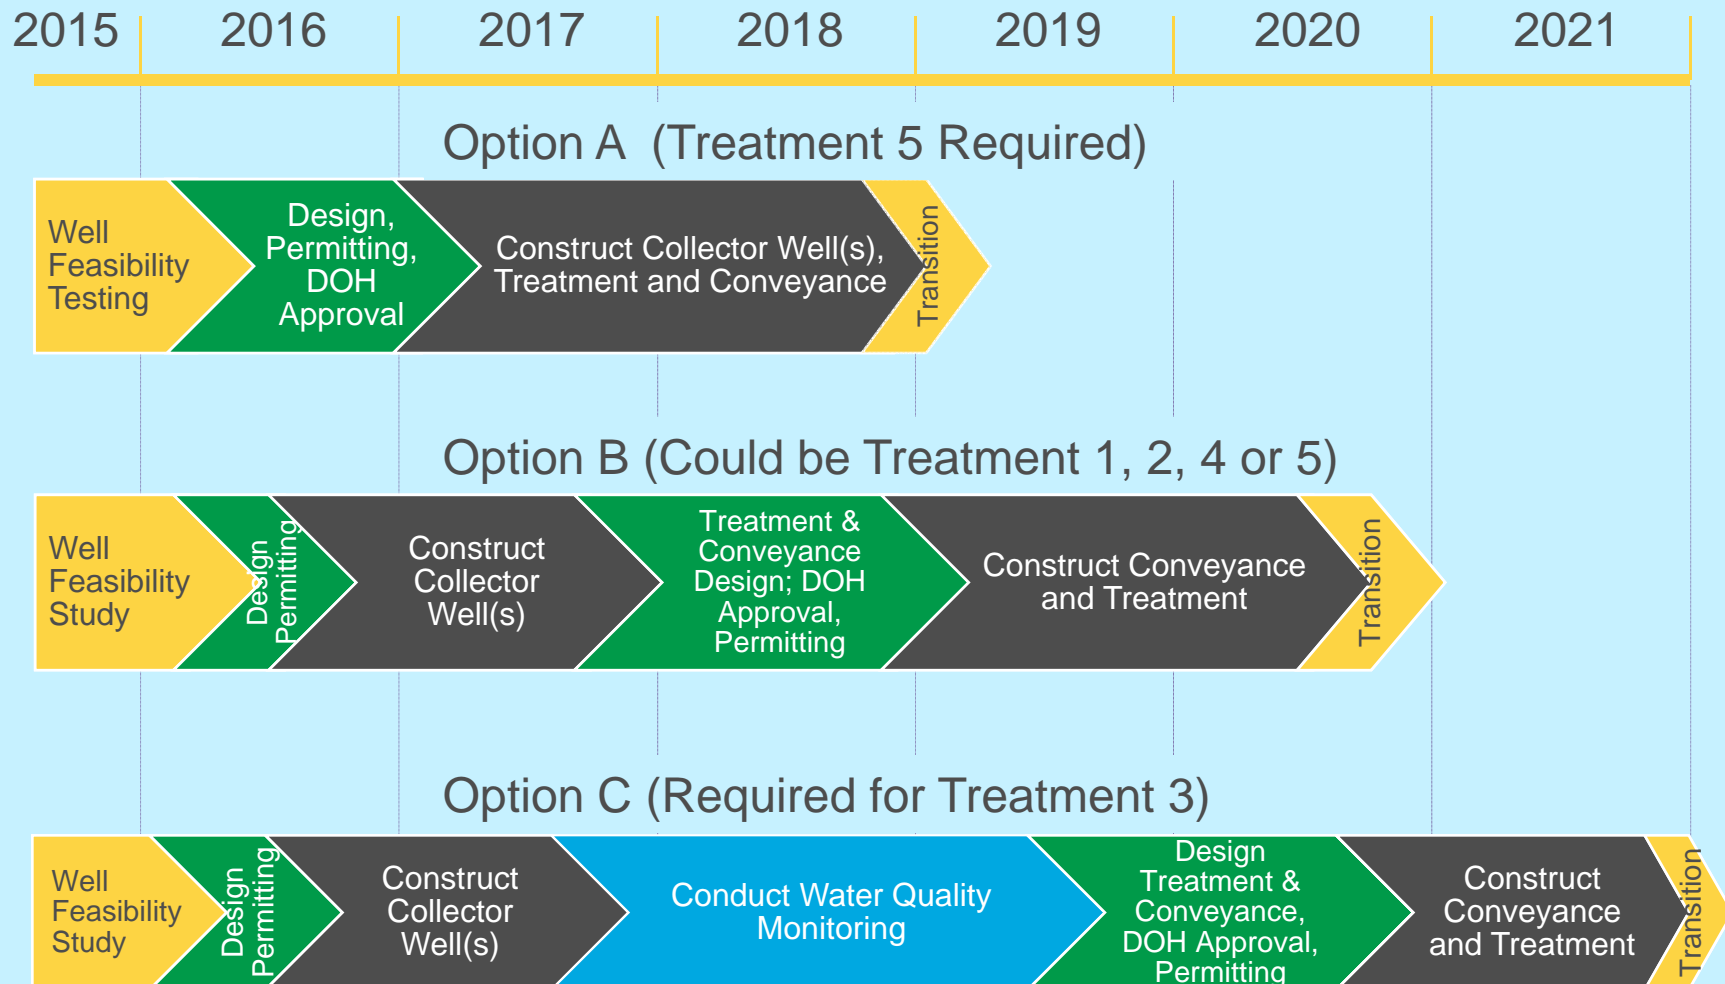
2015 2016 2017 2018 2019 2020 2021

Option A (Treatment 5 Required)

Well Feasibility Testing

Design, Permitting, DOH Approval

Construct Collector Well(s), Treatment and Conveyance

Transition

Option B (Could be Treatment 1, 2, 4 or 5)

Well Feasibility Study

Design Permitting

Construct Collector Well(s)

Treatment & Conveyance Design; DOH Approval, Permitting

Construct Conveyance and Treatment

Transition

Option C (Required for Treatment 3)

Well Feasibility Study

Design Permitting

Construct Collector Well(s)

Conduct Water Quality Monitoring

Design Treatment & Conveyance, DOH Approval, Permitting

Construct Conveyance and Treatment

Transition